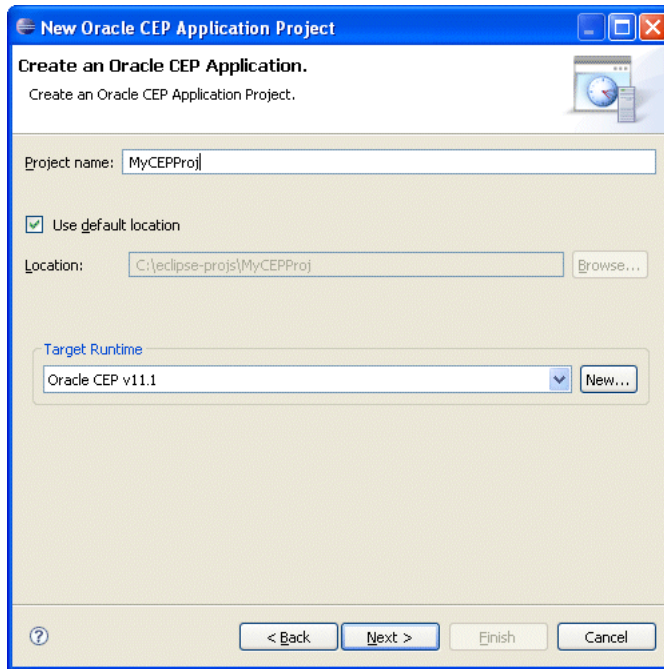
New Oracle CEP Application Project

Create an Oracle CEP Application.

Create an Oracle CEP Application Project.

Project name: MyCEPProj

Use default location

Location: C:\eclipse-projs\MyCEPProj

Browse...

Target Runtime

Oracle CEP v11.1

New...

?

< Back

Next >

Finish

Cancel